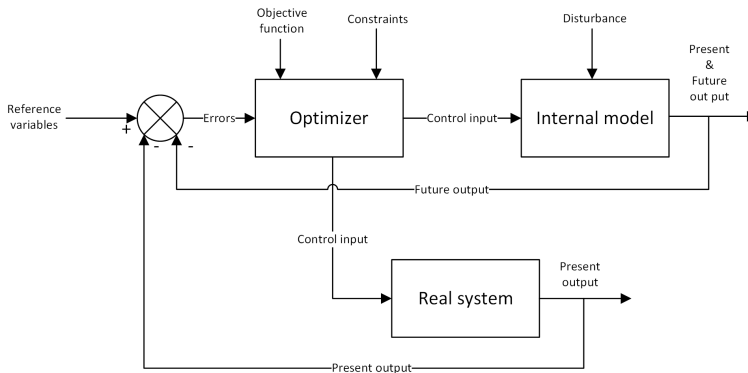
Objective function

Constraints

Disturbance

Present & Future out put

Reference variables

+

-

-

Errors

Optimizer

Control input

Internal model

Future output

Control input

Real system

Present output

Present output